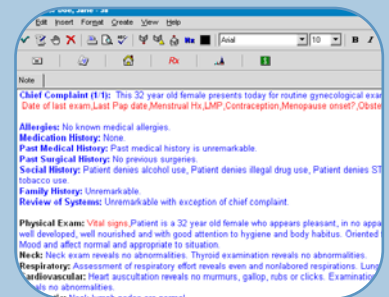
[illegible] Doe, June '38

Edit Insert Format Create View Help

Arial 10 B I

Rx

Note

Chief Complaint (1/1): This 32 year old female presents today for routine gynecological exa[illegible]

Date of last exam,Last Pap date,Menstrual Hx,LMP,Contraception,Menopause onset?,Obste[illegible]

Allergies: No known medical allergies.

Medication History: None.

Past Medical History: Past medical history is unremarkable.

Past Surgical History: No previous surgeries.

Social History: Patient denies alcohol use, Patient denies illegal drug use, Patient denies ST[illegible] tobacco use.

Family History: Unremarkable.

Review of Systems: Unremarkable with exception of chief complaint.

Physical Exam: Vital signs,Patient is a 32 year old female who appears pleasant, in no app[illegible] well developed, well nourished and with good attention to hygiene and body habitus. Oriented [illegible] Mood and affect normal and appropriate to situation.

Neck: Neck exam reveals no abnormalities. Thyroid examination reveals no abnormalities.

Respiratory: Assessment of respiratory effort reveals even and nonlabored respirations. Lun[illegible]

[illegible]ardiovascular: Heart auscultation reveals no murmurs, gallop, rubs or clicks. Examinatio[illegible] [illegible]als no abnormalities.

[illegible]